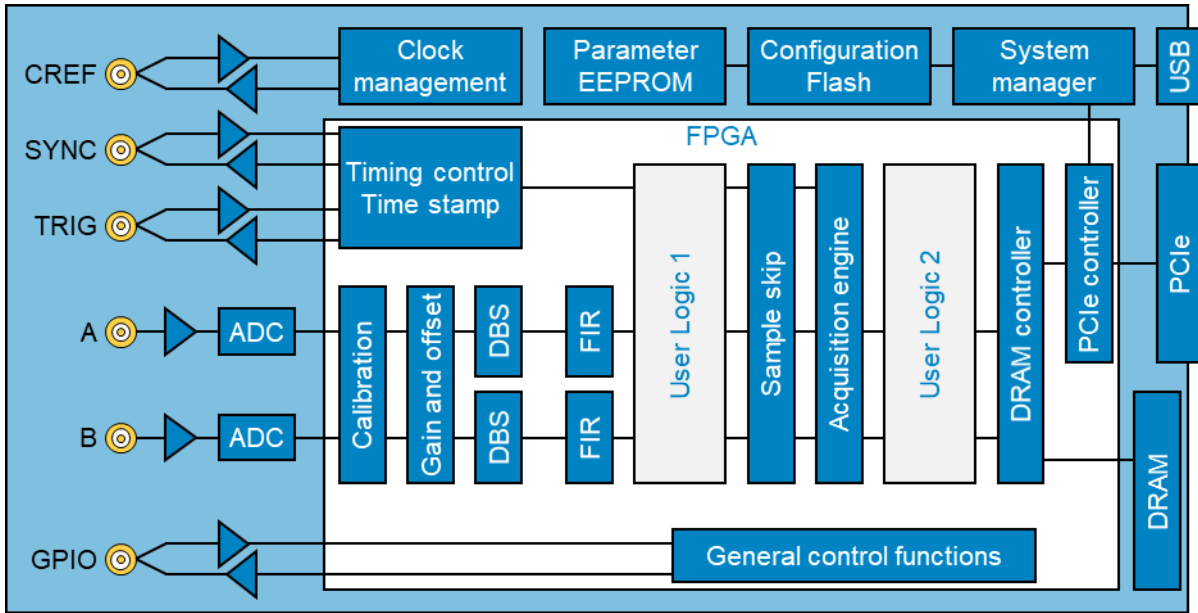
CREF

SYNC

TRIG

A

B

GPIO

Clock management

Parameter EEPROM

Configuration Flash

System manager

USB

FPGA

Timing control Time stamp

ADC

ADC

Calibration

Gain and offset

DBS

DBS

FIR

FIR

User Logic 1

Sample skip

Acquisition engine

User Logic 2

DRAM controller

PCIe controller

PCIe

DRAM

General control functions